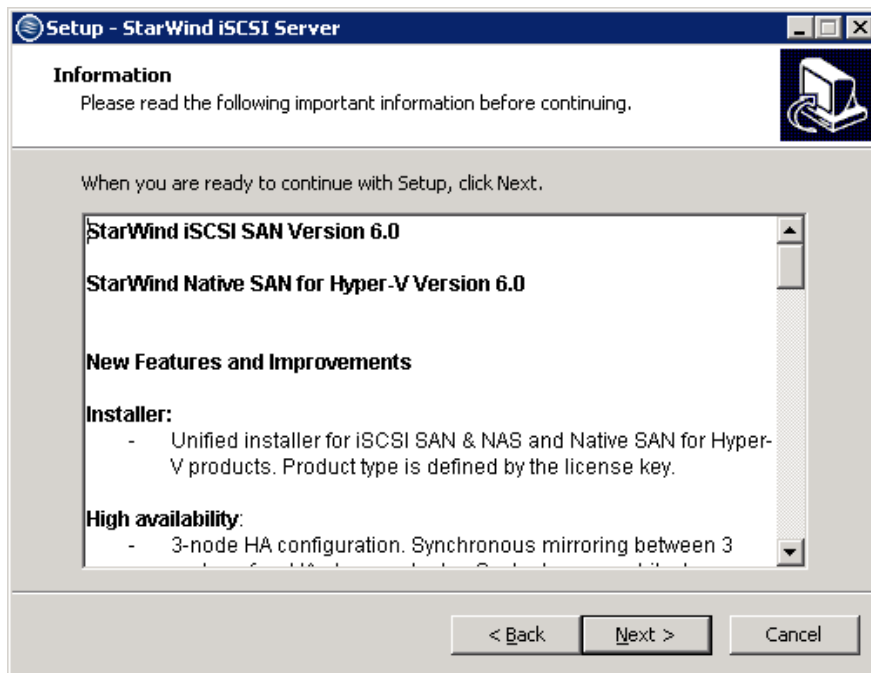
Setup - StarWind iSCSI Server

Information
Please read the following important information before continuing.

When you are ready to continue with Setup, click Next.

StarWind iSCSI SAN Version 6.0

StarWind Native SAN for Hyper-V Version 6.0

New Features and Improvements

Installer:
- Unified installer for iSCSI SAN & NAS and Native SAN for Hyper-V products. Product type is defined by the license key.

High availability:
- 3-node HA configuration. Synchronous mirroring between 3 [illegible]

< Back Next > Cancel